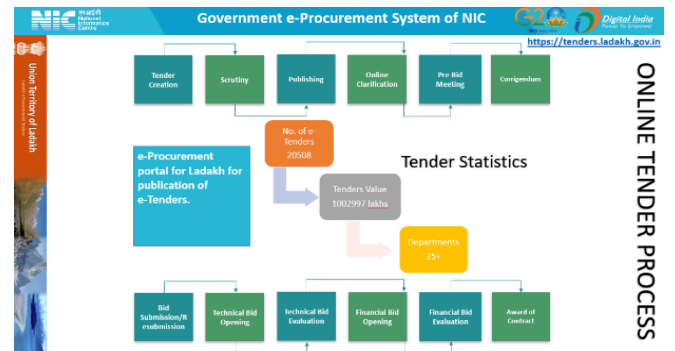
NIC National Informatics Centre

Government e-Procurement System of NIC

G20

Digital India
Power To Empower

https://tenders.ladakh.gov.in

Union Territory of Ladakh

Tender Creation

Scrutiny

Publishing

Online Clarification

Pre-Bid Meeting

Corrigendum

e-Procurement portal for Ladakh for publication of e-Tenders.

No. of e-Tenders
20508

Tender Statistics

Tenders Value
1002997 lakhs

Departments
25+

Bid Submission/Resubmission

Technical Bid Opening

Technical Bid Evaluation

Financial Bid Opening

Financial Bid Evaluation

Award of Contract

ONLINE TENDER PROCESS